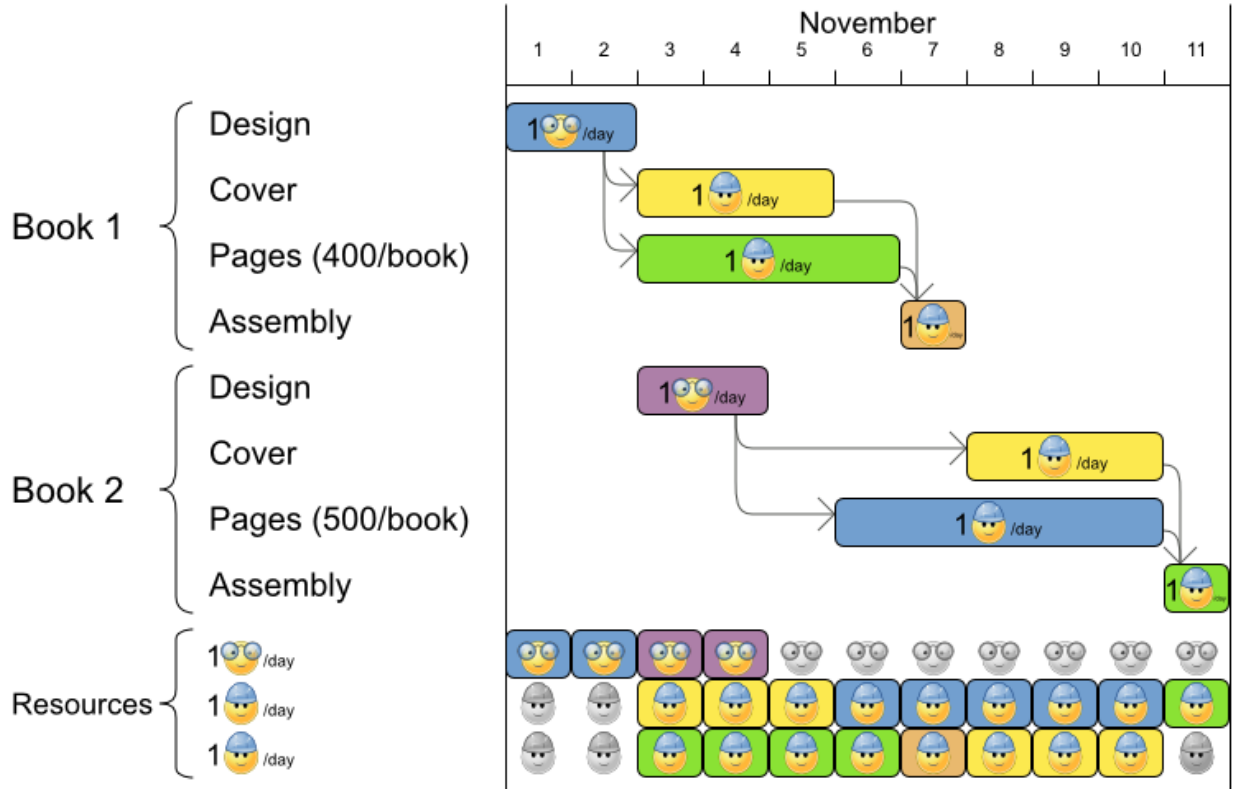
November
1 2 3 4 5 6 7 8 9 10 11

Book 1
Design
Cover
Pages (400/book)
Assembly

Book 2
Design
Cover
Pages (500/book)
Assembly

Resources

1 /day
1 /day
1 /day
1 /day
1
1 /day
1 /day
1 /day
1

1 /day
1 /day
1 /day